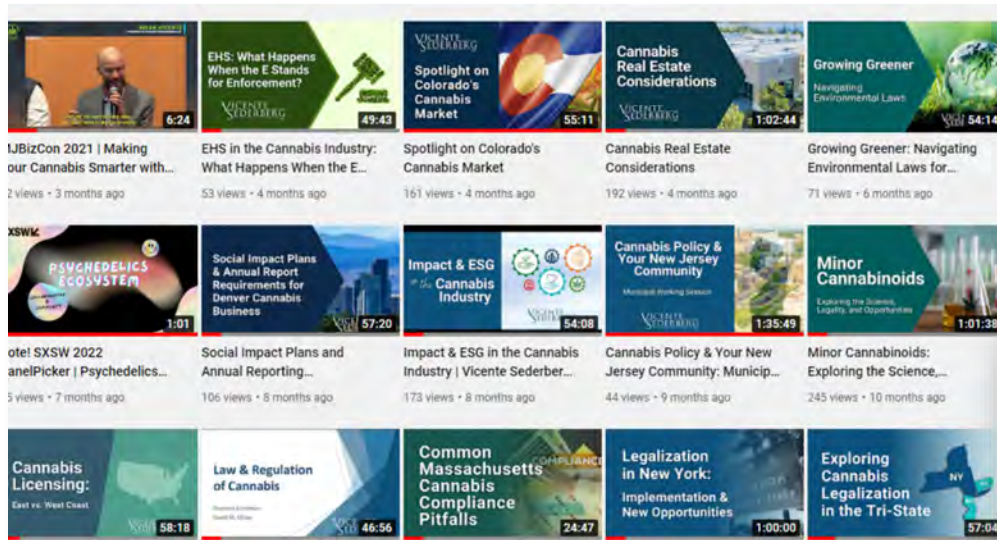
6:24
MJBizCon 2021 | Making our Cannabis Smarter with...
2 views • 3 months ago

EHS: What Happens When the E Stands for Enforcement?
VICENTE SEDERBERG
49:43
EHS in the Cannabis Industry: What Happens When the E...
53 views • 4 months ago

VICENTE SEDERBERG
Spotlight on Colorado's Cannabis Market
55:11
Spotlight on Colorado's Cannabis Market
161 views • 4 months ago

Cannabis Real Estate Considerations
VICENTE SEDERBERG
1:02:44
Cannabis Real Estate Considerations
192 views • 4 months ago

Growing Greener
Navigating Environmental Laws
54:14
Growing Greener: Navigating Environmental Laws for...
71 views • 6 months ago

SXSW
PSYCHEDELICS ECOSYSTEM
1:01
ote! SXSW 2022 anelPicker | Psychedelics...
5 views • 7 months ago

Social Impact Plans & Annual Report Requirements for Denver Cannabis Business
57:20
Social Impact Plans and Annual Reporting...
106 views • 8 months ago

Impact & ESG in the Cannabis Industry
54:08
Impact & ESG in the Cannabis Industry | Vicente Sederber...
173 views • 8 months ago

Cannabis Policy & Your New Jersey Community
Municipal Working Session
VICENTE SEDERBERG
1:35:49
Cannabis Policy & Your New Jersey Community: Municip...
44 views • 9 months ago

Minor Cannabinoids
Exploring the Science, Legality, and Opportunities
1:01:38
Minor Cannabinoids: Exploring the Science,...
245 views • 10 months ago

Cannabis Licensing:
East vs. West Coast
58:18

Law & Regulation of Cannabis
46:56

Common Massachusetts Cannabis Compliance Pitfalls
COMPLIANCE
24:47

Legalization in New York:
Implementation & New Opportunities
1:00:00

Exploring Cannabis Legalization in the Tri-State
NY
57:04